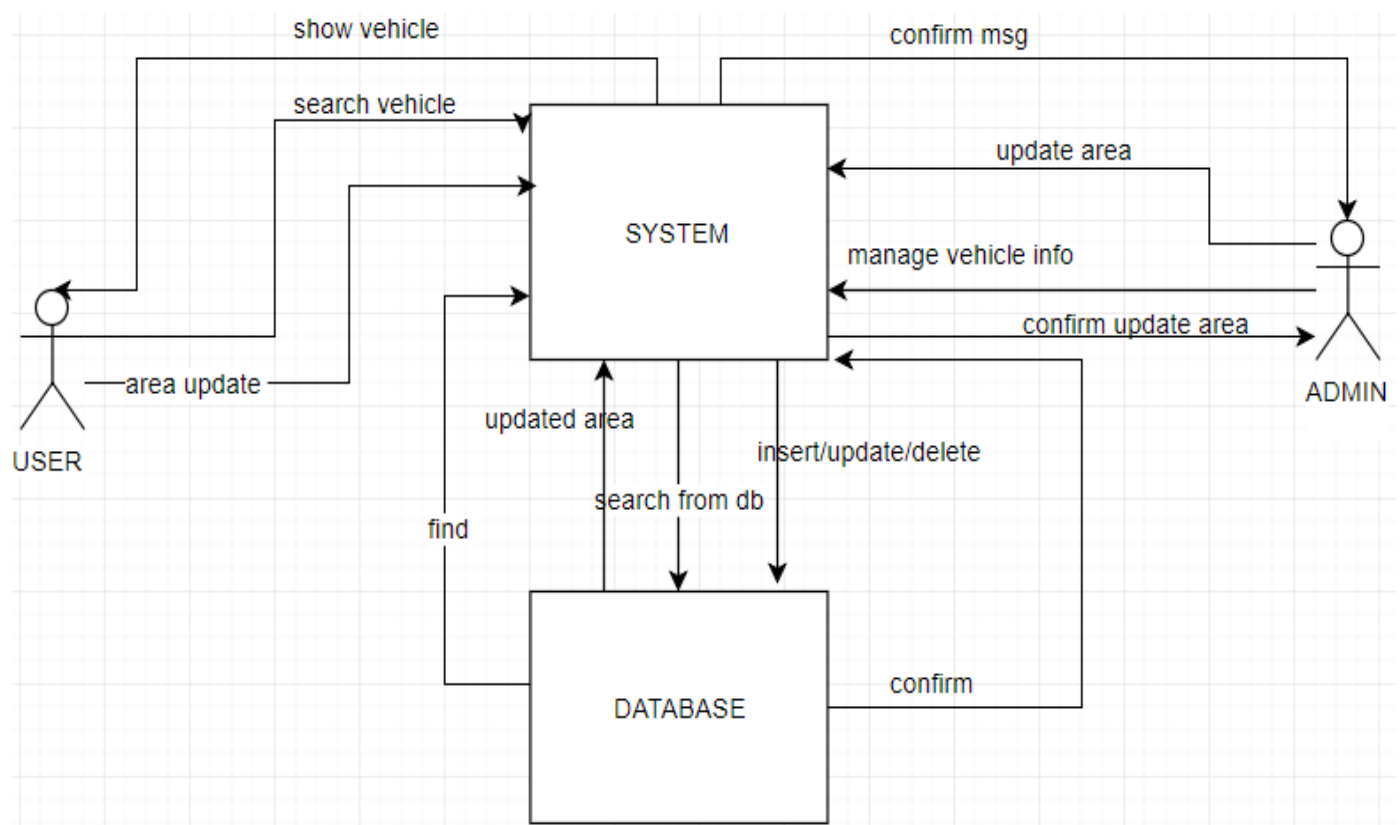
show vehicle

confirm msg

search vehicle

update area

SYSTEM

manage vehicle info

confirm update area

area update

USER

ADMIN

updated area

insert/update/delete

search from db

find

confirm

DATABASE